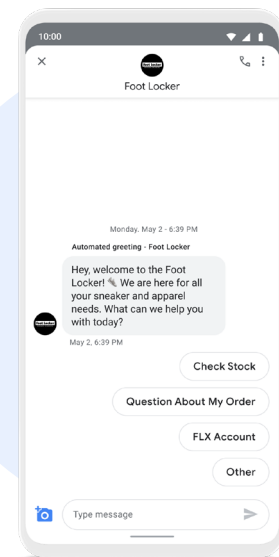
10:00

Foot Locker

Monday, May 2 · 6:39 PM

Automated greeting · Foot Locker

Hey, welcome to the Foot Locker! 👟 We are here for all your sneaker and apparel needs. What can we help you with today?

May 2, 6:39 PM

Check Stock

Question About My Order

FLX Account

Other

Type message